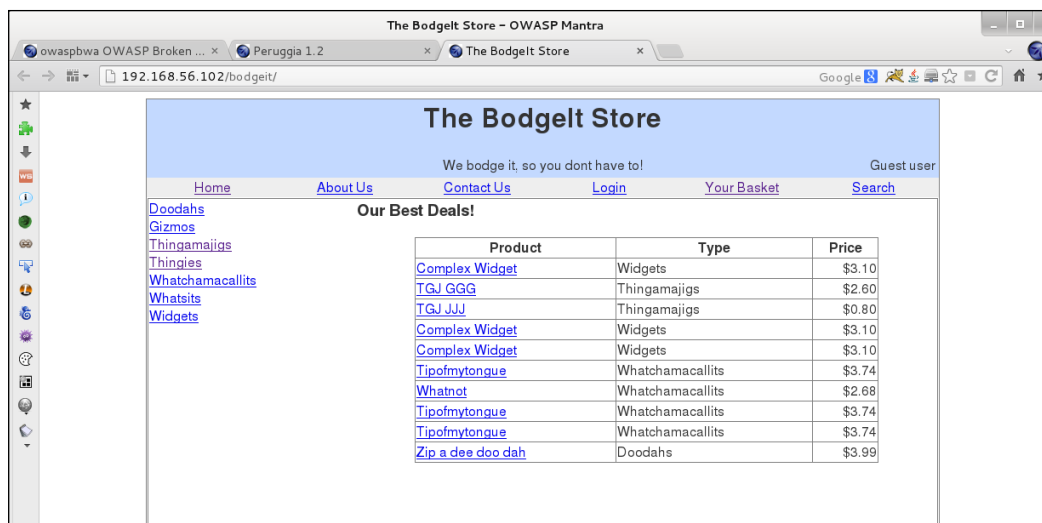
The BodgeIt Store - OWASP Mantra

owaspbwa OWASP Broken ... ×
Peruggia 1.2 ×
The BodgeIt Store ×

192.168.56.102/bodgeit/

Google

The BodgeIt Store

We bodge it, so you dont have to!

Guest user

Home About Us Contact Us Login Your Basket Search

Doodahs
Gizmos
Thingamajigs
Thingies
Whatchamacallits
Whatsits
Widgets

Our Best Deals!

| Product | Type | Price |
|---|---|---|
| Complex Widget | Widgets | \$3.10 |
| TGJ GGG | Thingamajigs | \$2.60 |
| TGJ JJJ | Thingamajigs | \$0.80 |
| Complex Widget | Widgets | \$3.10 |
| Complex Widget | Widgets | \$3.10 |
| Tipofmytongue | Whatchamacallits | \$3.74 |
| Whatnot | Whatchamacallits | \$2.68 |
| Tipofmytongue | Whatchamacallits | \$3.74 |
| Tipofmytongue | Whatchamacallits | \$3.74 |
| Zip a dee doo dah | Doodahs | \$3.99 |